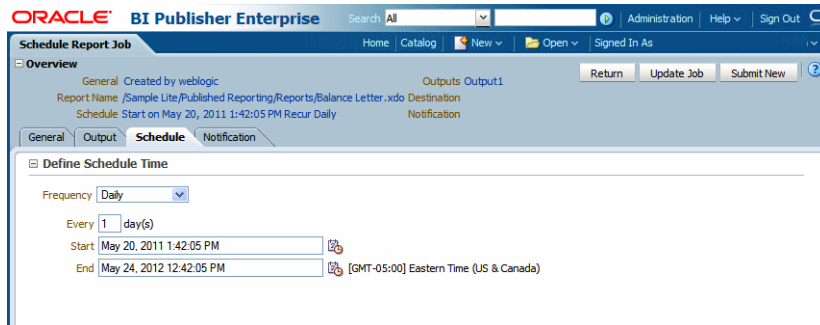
ORACLE BI Publisher Enterprise Search All Administration Help Sign Out

Schedule Report Job Home Catalog New Open Signed In As

Overview

General Created by weblogic
Report Name /Sample Lite/Published Reporting/Reports/Balance Letter.xdo
Schedule Start on May 20, 2011 1:42:05 PM Recur Daily

Outputs Output1
Destination
Notification

Return Update Job Submit New

General Output Schedule Notification

Define Schedule Time

Frequency Daily

Every 1 day(s)

Start May 20, 2011 1:42:05 PM

End May 24, 2012 12:42:05 PM [GMT-05:00] Eastern Time (US & Canada)